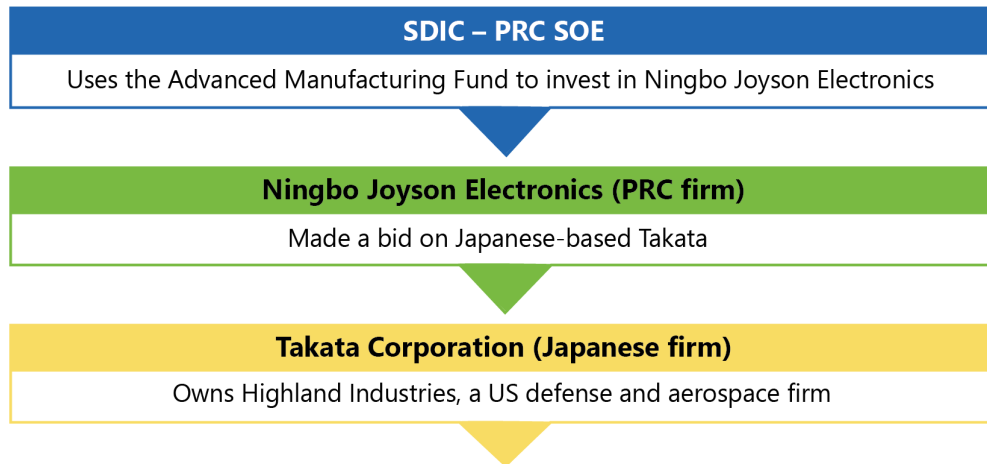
SDIC – PRC SOE

Uses the Advanced Manufacturing Fund to invest in Ningbo Joyson Electronics

Ningbo Joyson Electronics (PRC firm)

Made a bid on Japanese-based Takata

Takata Corporation (Japanese firm)

Owns Highland Industries, a US defense and aerospace firm